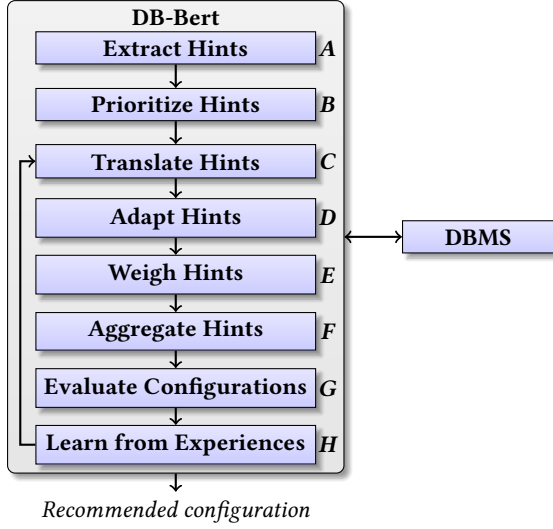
DB-Bert

Extract Hints *A*

Prioritize Hints *B*

Translate Hints *C*

Adapt Hints *D*

Weigh Hints *E*

Aggregate Hints *F*

Evaluate Configurations *G*

Learn from Experiences *H*

DBMS

*Recommended configuration*